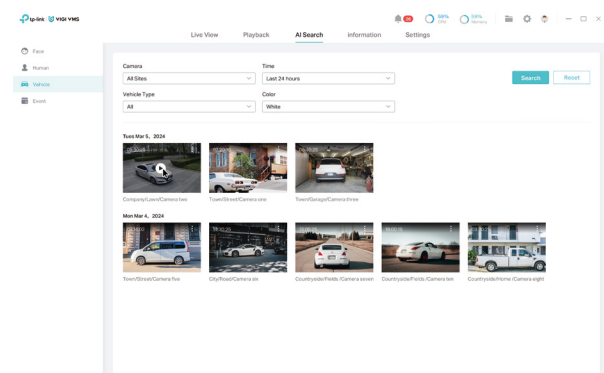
tp-link | VIGI VMS

Live View
Playback
AI Search
Information
Settings

99
58%
CPU
69%
Memory

Face
Human
Vehicle
Event

Camera
All Sites
Time
Last 24 hours
Search
Reset
Vehicle Type
All
Color
White

Tues Mar 5，2024

Company/Lawn/Camera two
Town/Street/Camera one
Town/Garage/Camera three

Mon Mar 4，2024

Town/Street/Camera five
City/Road/Camera six
Countryside/Fields/Camera seven
Countryside/Fields/Camera ten
Countryside/Home/Camera eight